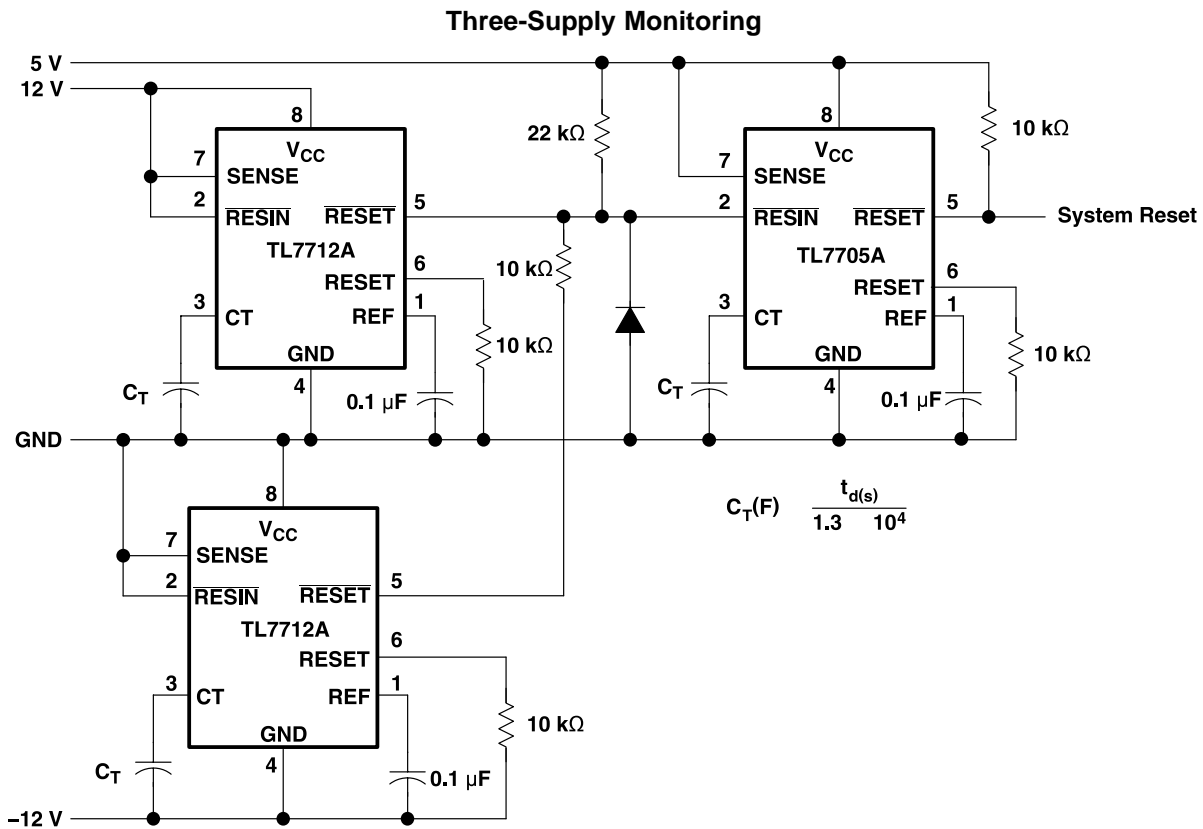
Three-Supply Monitoring

5 V
12 V

8
$V_{CC}$
7 SENSE
2 $\overline{RESIN}$
$\overline{RESET}$ 5
TL7712A
RESET 6
3 CT
REF 1
GND
4
$C_T$
0.1 μF
10 kΩ

22 kΩ
10 kΩ

8
$V_{CC}$
7 SENSE
2 $\overline{RESIN}$
$\overline{RESET}$ 5
TL7705A
RESET 6
3 CT
REF 1
GND
4
$C_T$
0.1 μF
10 kΩ
10 kΩ
System Reset

GND

8
$V_{CC}$
7 SENSE
2 $\overline{RESIN}$
$\overline{RESET}$ 5
TL7712A
RESET 6
3 CT
REF 1
GND
4
$C_T$
0.1 μF
10 kΩ

$C_T(F)$ $\frac{t_{d(s)}}{1.3 \quad 10^4}$

–12 V